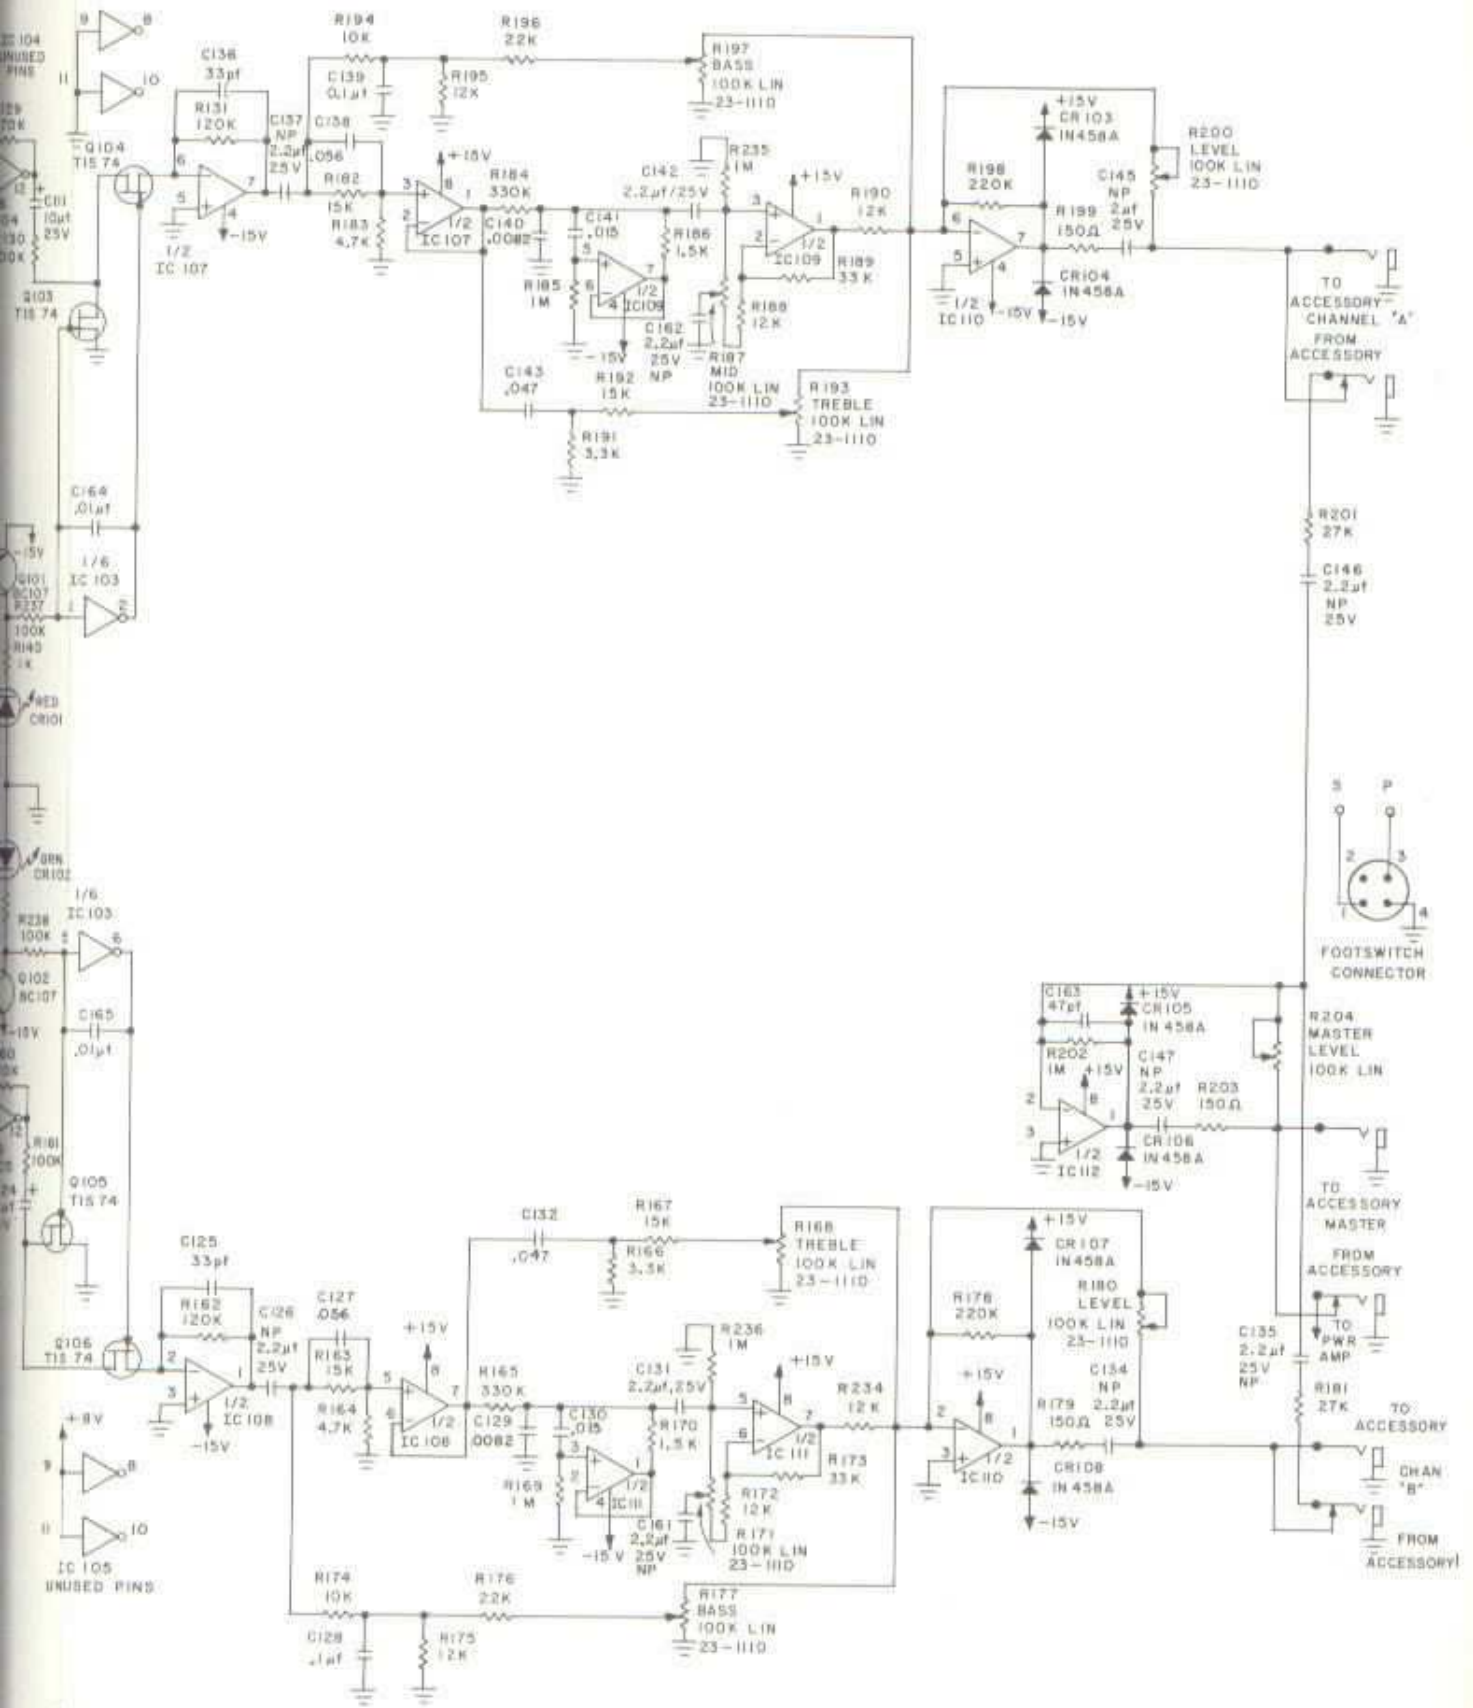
IC 104 UNUSED PINS
9 8
11 10
C136 33pf
R131 120K
R194 10K
C139 0.1µf
R196 22K
R195 12K
R197 BASS 100K LIN 23-1110
Q104 TIS 74
C137 NP 2.2µf 25V
C138 .056
+15V
R182 15K
R183 4.7K
R184 330K
1/2 IC107
C140 .0082
C142 2.2µf/25V
R235 1M
C141 .015
R186 1.5K
R185 1M
1/2 IC109
C162 2.2µf 25V NP
-15V
R187 MID 100K LIN 23-1110
R188 12K
+15V
1/2 IC109
R189 33K
R190 12K
1/2 IC 107
-15V
C111 10µf 25V
Q103 TIS 74
C143 .047
R192 15K
R193 TREBLE 100K LIN 23-1110
R191 3.3K
+15V CR103 IN458A
R198 220K
R199 150Ω
C145 NP 2µf 25V
R200 LEVEL 100K LIN 23-1110
1/2 IC110
-15V
CR104 IN458A
-15V
TO ACCESSORY CHANNEL "A"
FROM ACCESSORY
C164 .01µf
-15V
Q101 BC107
R237 100K
R140 1K
1/6 IC 103
RED CR101
GRN CR102
R201 27K
C146 2.2µf NP 25V
S P
2 3
1 4
FOOTSWITCH CONNECTOR
1/6 IC 103
R238 100K
Q102 BC107
-15V
C165 .01µf
R181 100K
Q105 TIS 74
C163 47pf
+15V CR105 IN 458A
R202 1M
+15V
C147 NP 2.2µf 25V
R203 150Ω
R204 MASTER LEVEL 100K LIN
1/2 IC112
CR106 IN 458A
-15V
TO ACCESSORY MASTER
FROM ACCESSORY
TO PWR AMP
C132 .047
R167 15K
R166 3.3K
R168 TREBLE 100K LIN 23-1110
+15V CR107 IN458A
R178 220K
R180 LEVEL 100K LIN 23-1110
C125 33pf
R162 120K
C126 NP 2.2µf 25V
C127 .056
R163 15K
R164 4.7K
+15V
1/2 IC108
R165 330K
C129 .0082
C131 2.2µf,25V
R236 1M
C130 .015
R170 1.5K
R169 1M
1/2 IC111
C161 2.2µf 25V NP
-15V
R172 12K
R171 100K LIN 23-1110
+15V
1/2 IC 111
R234 12K
R173 33K
+15V
1/2 IC110
R179 150Ω
C134 NP 2.2µf 25V
CR108 IN 458A
-15V
C135 2.2µf 25V NP
R181 27K
TO ACCESSORY
CHAN "B"
FROM ACCESSORY
Q106 TIS 74
1/2 IC108
-15V
+8V
9 8
11 10
IC 105 UNUSED PINS
R174 10K
C128 .1µf
R176 22K
R175 12K
R177 BASS 100K LIN 23-1110